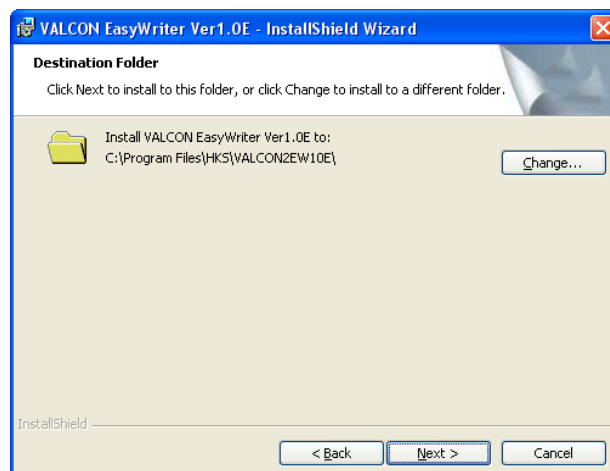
VALCON EasyWriter Ver1.0E - InstallShield Wizard

Destination Folder

Click Next to install to this folder, or click Change to install to a different folder.

Install VALCON EasyWriter Ver1.0E to:
C:\Program Files\HKS\VALCON2EW10E\

Change...

InstallShield

< Back

Next >

Cancel